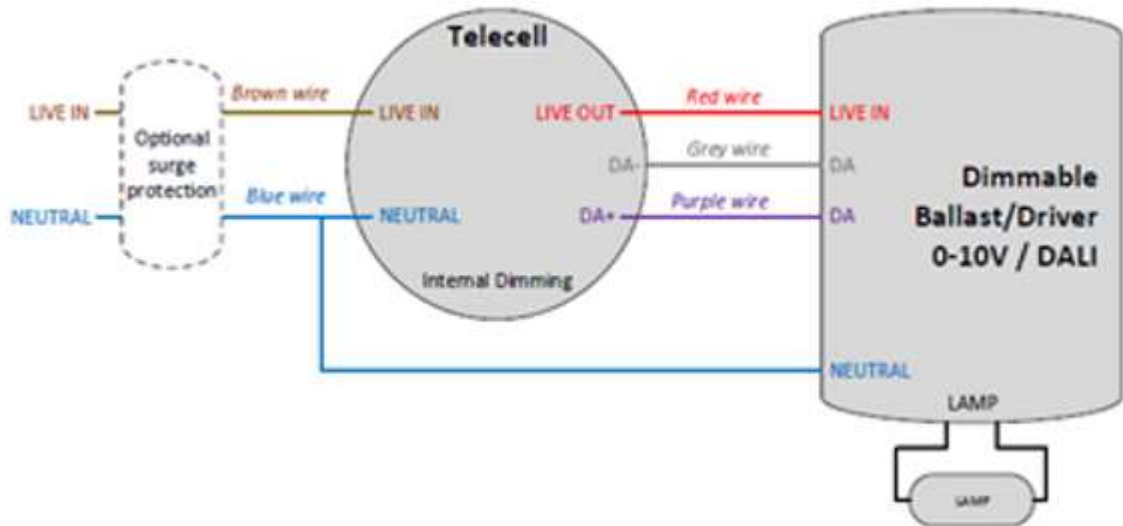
Telecell

LIVE IN

Optional surge protection

NEUTRAL

Brown wire

Blue wire

LIVE IN

NEUTRAL

LIVE OUT

DA-

DA+

Internal Dimming

Red wire

Grey wire

Purple wire

LIVE IN

DA

DA

NEUTRAL

Dimmable Ballast/Driver 0-10V / DALI

LAMP

LAMP